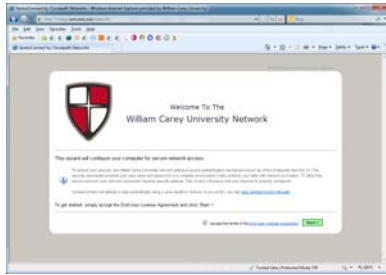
Welcome To The
William Carey University Network

This wizard will configure your computer for secure network access.

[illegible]

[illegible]

To get started, simply accept the End-User License Agreement and click 'Start' >

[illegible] Start >